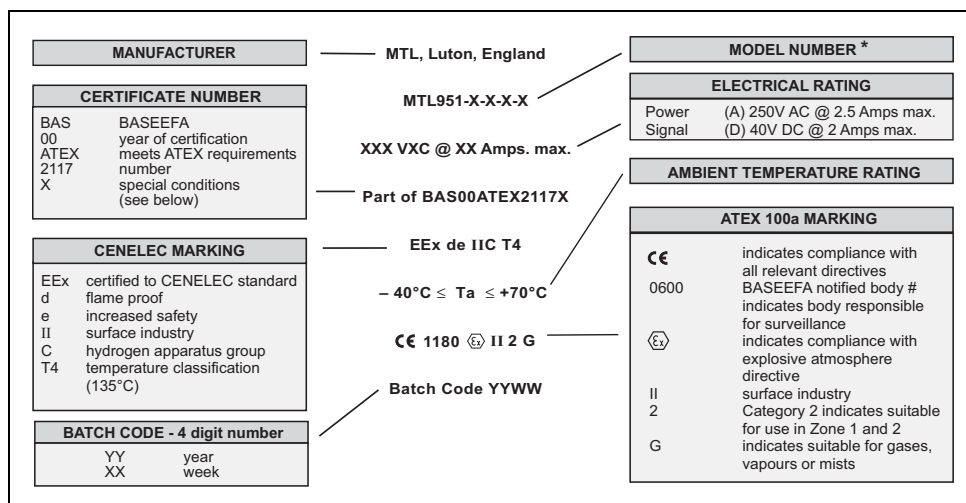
MANUFACTURER

MTL, Luton, England

MODEL NUMBER *

CERTIFICATE NUMBER

| | |
|---|---|
| BAS | BASEEFA |
| 00 | year of certification |
| ATEX | meets ATEX requirements |
| 2117 | number |
| X | special conditions (see below) |

MTL951-X-X-X-X

ELECTRICAL RATING

| | |
|---|---|
| Power | (A) 250V AC @ 2.5 Amps max. |
| Signal | (D) 40V DC @ 2 Amps max. |

XXX VXC @ XX Amps. max.

AMBIENT TEMPERATURE RATING

Part of BAS00ATEX2117X

CENELEC MARKING

| | |
|---|---|
| EEx | certified to CENELEC standard |
| d | flame proof |
| e | increased safety |
| II | surface industry |
| C | hydrogen apparatus group |
| T4 | temperature classification (135°C) |

EEx de IIC T4

– 40°C ≤ Ta ≤ +70°C

CE 1180 ⟨Ex⟩ II 2 G

Batch Code YYWW

BATCH CODE - 4 digit number

| | |
|---|---|
| YY | year |
| XX | week |

ATEX 100a MARKING

| | |
|---|---|
| CE | indicates compliance with all relevant directives |
| 0600 | BASEEFA notified body # indicates body responsible for surveillance |
| ⟨Ex⟩ | indicates compliance with explosive atmosphere directive |
| II | surface industry |
| 2 | Category 2 indicates suitable for use in Zone 1 and 2 |
| G | indicates suitable for gases, vapours or mists |